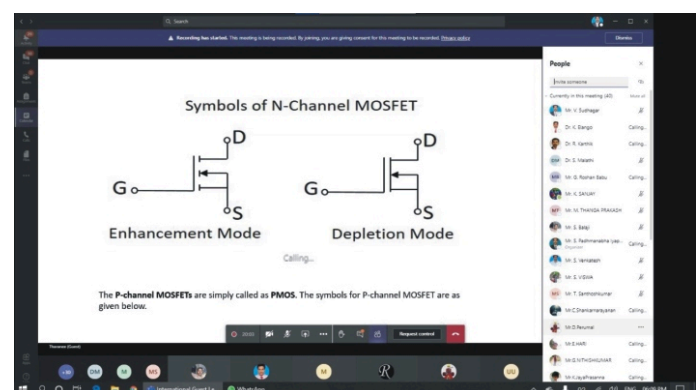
Q Search

Recording has started. This meeting is being recorded. By joining, you are giving consent for this meeting to be recorded. Privacy policy

Dismiss

Symbols of N-Channel MOSFET

D
G
S
Enhancement Mode

D
G
S
Depletion Mode

Calling...

The P-channel MOSFETs are simply called as PMOS. The symbols for P-channel MOSFET are as given below.

Request control

People

Invite someone

Currently in this meeting (43)

Mr. V. Sudhagar

Dr. K. Bangar Calling...

Dr. R. Karthik Calling...

Dr. S. Malathi

Mr. G. Roshan Babu Calling...

Mr. K. SANJAY

Mr. M. THANGA PRAKASH

Mr. S. Balaji

Mr. S. Padmanabha Iyer Calling...

Mr. S. Venkatesh

Mr. E. VISWA

Mr. T. Santhoshkumar Calling...

Mr. C. Shankarnarayanan Calling...

Mr. D. Perumal

Mr. E. HARI Calling...

Mr. E. NITHISHKUMAR Calling...

Mr. I. Jayaprasanna Calling...

Thursday (Guest)

DM M MS M R UU